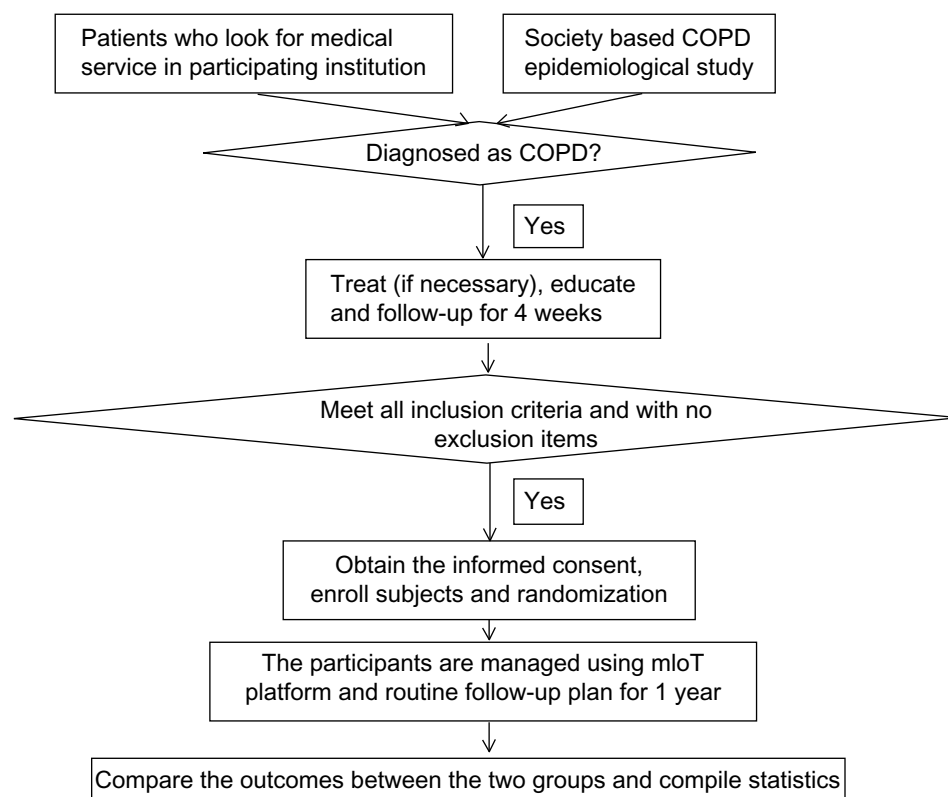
Patients who look for medical service in participating institution

Society based COPD epidemiological study

Diagnosed as COPD?

Yes

Treat (if necessary), educate and follow-up for 4 weeks

Meet all inclusion criteria and with no exclusion items

Yes

Obtain the informed consent, enroll subjects and randomization

The participants are managed using mIoT platform and routine follow-up plan for 1 year

Compare the outcomes between the two groups and compile statistics